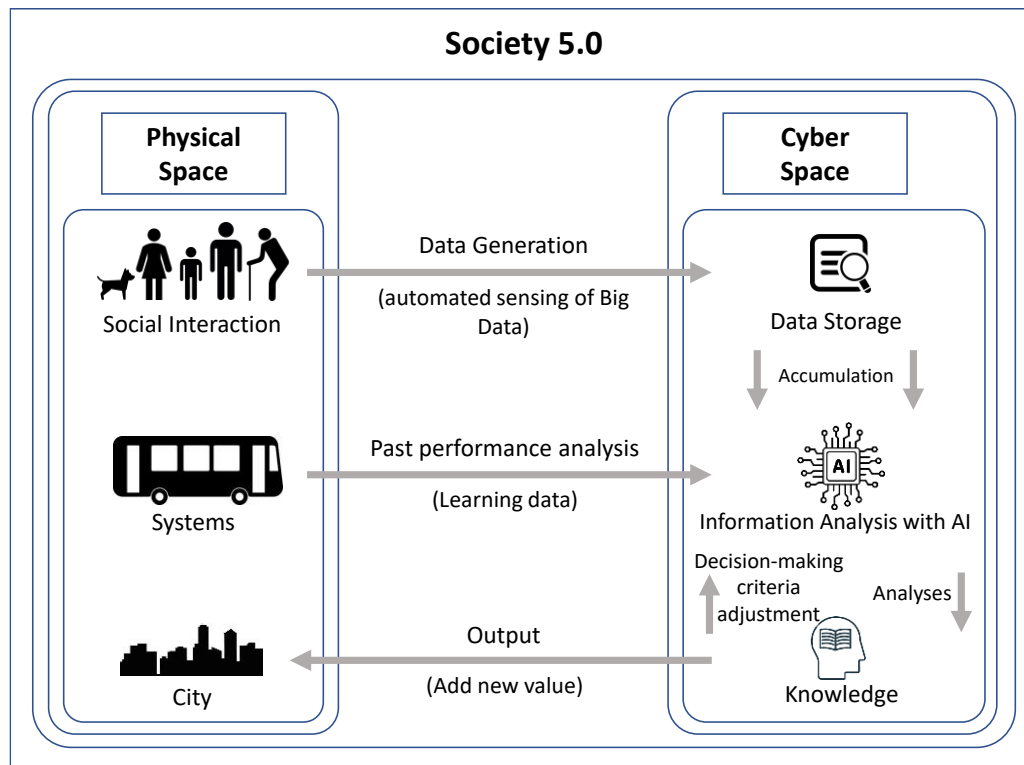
Society 5.0

Physical Space

Cyber Space

Social Interaction

Data Generation

(automated sensing of Big Data)

Data Storage

Accumulation

Systems

Past performance analysis

(Learning data)

AI

Information Analysis with AI

Decision-making criteria adjustment

Analyses

City

Output

(Add new value)

Knowledge